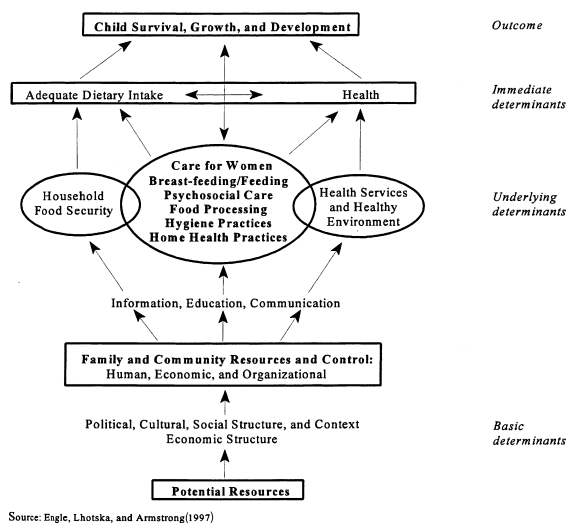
Child Survival, Growth, and Development

Outcome

Adequate Dietary Intake

Health

Immediate determinants

Household Food Security

Care for Women
Breast-feeding/Feeding
Psychosocial Care
Food Processing
Hygiene Practices
Home Health Practices

Health Services and Healthy Environment

Underlying determinants

Information, Education, Communication

Family and Community Resources and Control:
Human, Economic, and Organizational

Political, Cultural, Social Structure, and Context
Economic Structure

Basic determinants

Potential Resources

Source: Engle, Lhotska, and Armstrong(1997)